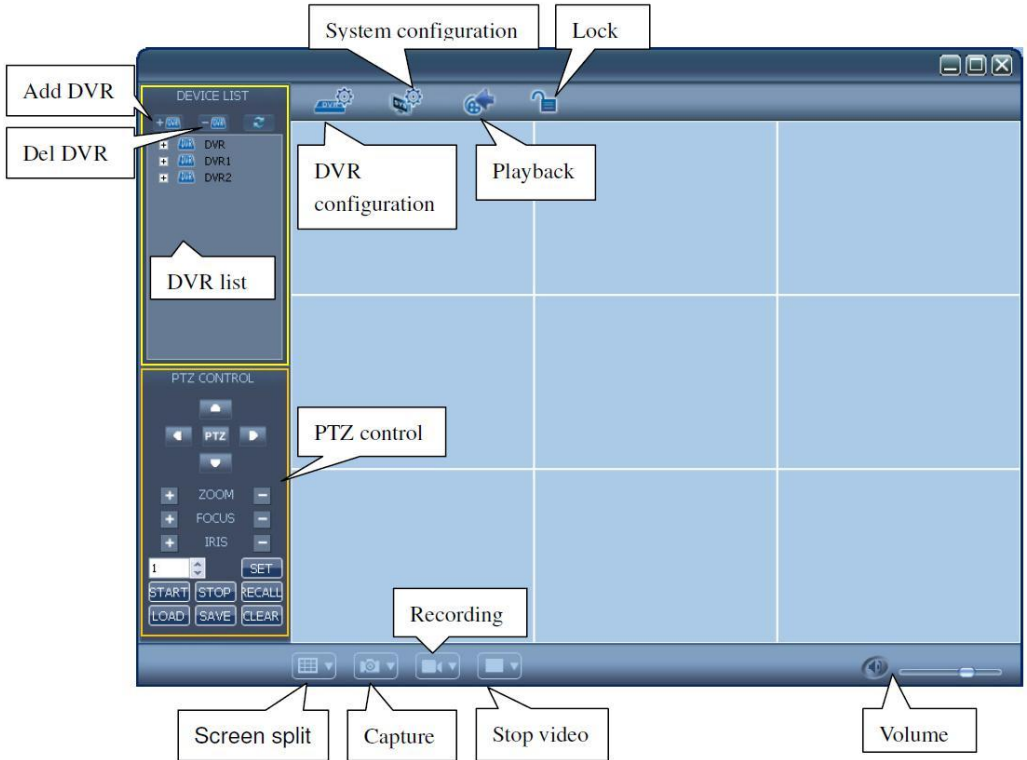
System configuration

Lock

Add DVR

DEVICE LIST

Del DVR

DVR
DVR1
DVR2

DVR configuration

Playback

DVR list

PTZ CONTROL

PTZ

PTZ control

ZOOM
FOCUS
IRIS

1

SET

START STOP RECALL
LOAD SAVE CLEAR

Recording

Screen split

Capture

Stop video

Volume